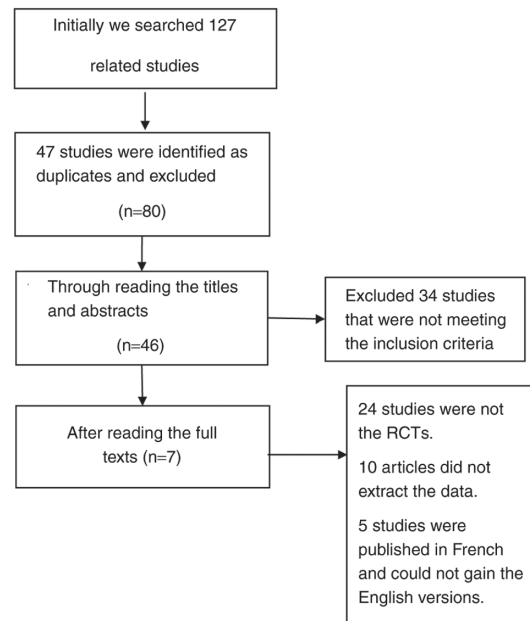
Initially we searched 127

related studies

47 studies were identified as duplicates and excluded

(n=80)

Through reading the titles and abstracts

(n=46)

Excluded 34 studies that were not meeting the inclusion criteria

After reading the full texts (n=7)

24 studies were not the RCTs.

10 articles did not extract the data.

5 studies were published in French and could not gain the English versions.